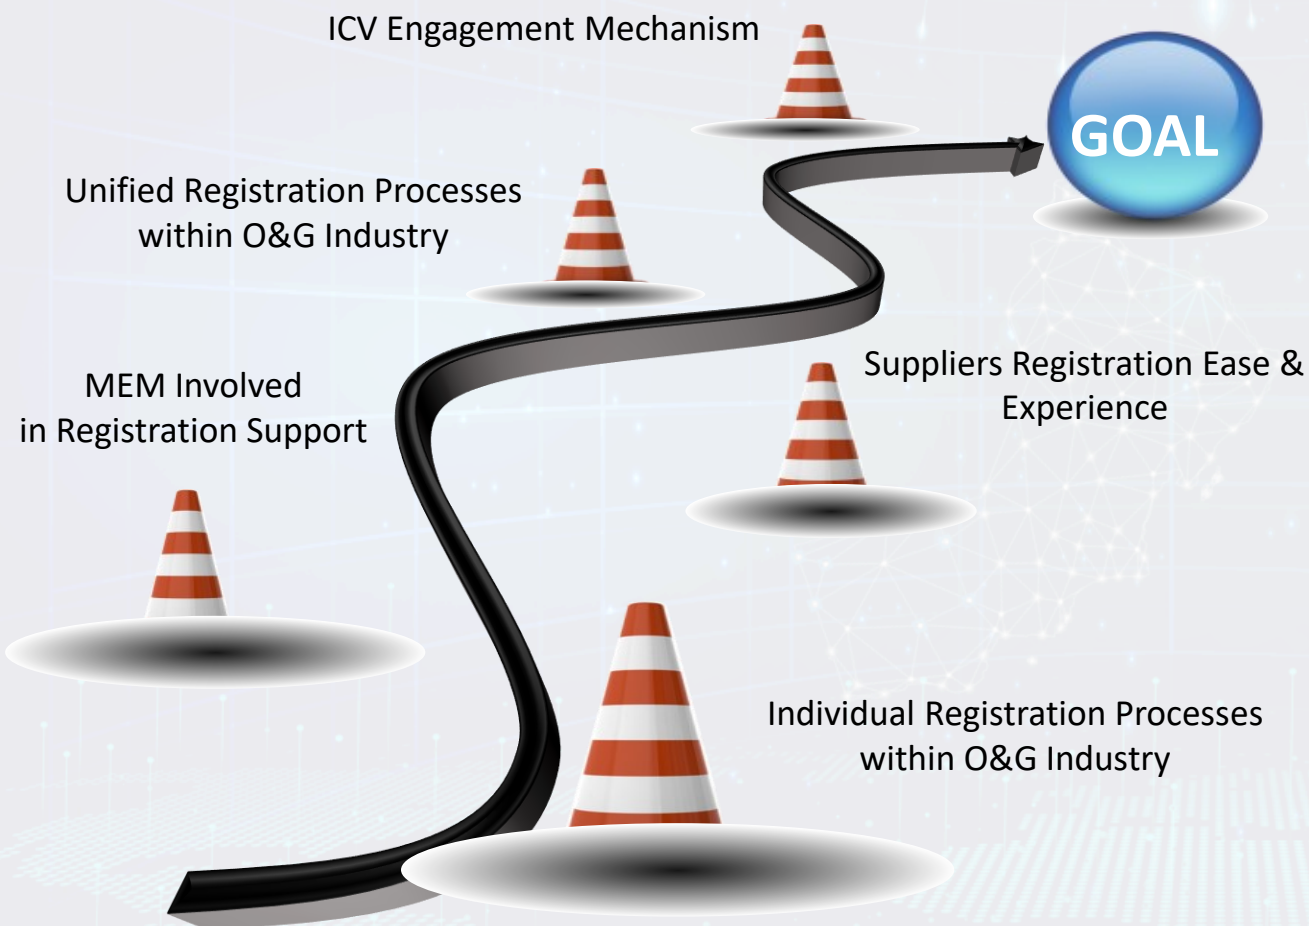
ICV Engagement Mechanism

GOAL

Unified Registration Processes within O&G Industry

MEM Involved in Registration Support

Suppliers Registration Ease & Experience

Individual Registration Processes within O&G Industry